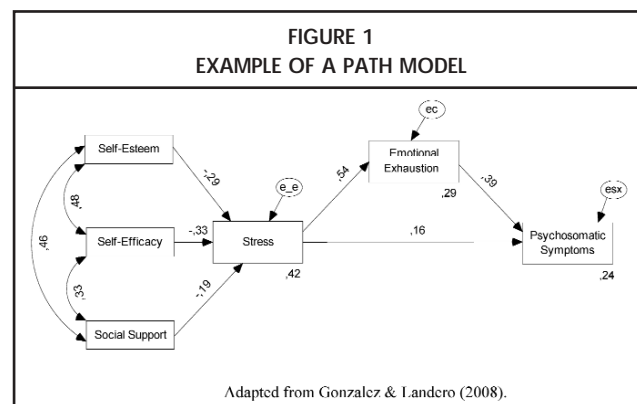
FIGURE 1
EXAMPLE OF A PATH MODEL

Self-Esteem

Self-Efficacy

Social Support

,48

,46

,33

-,29

-,33

-,19

e_e

Stress

,42

,54

ec

Emotional Exhaustion

,29

,39

,16

esx

Psychosomatic Symptoms

,24

Adapted from Gonzalez & Landero (2008).